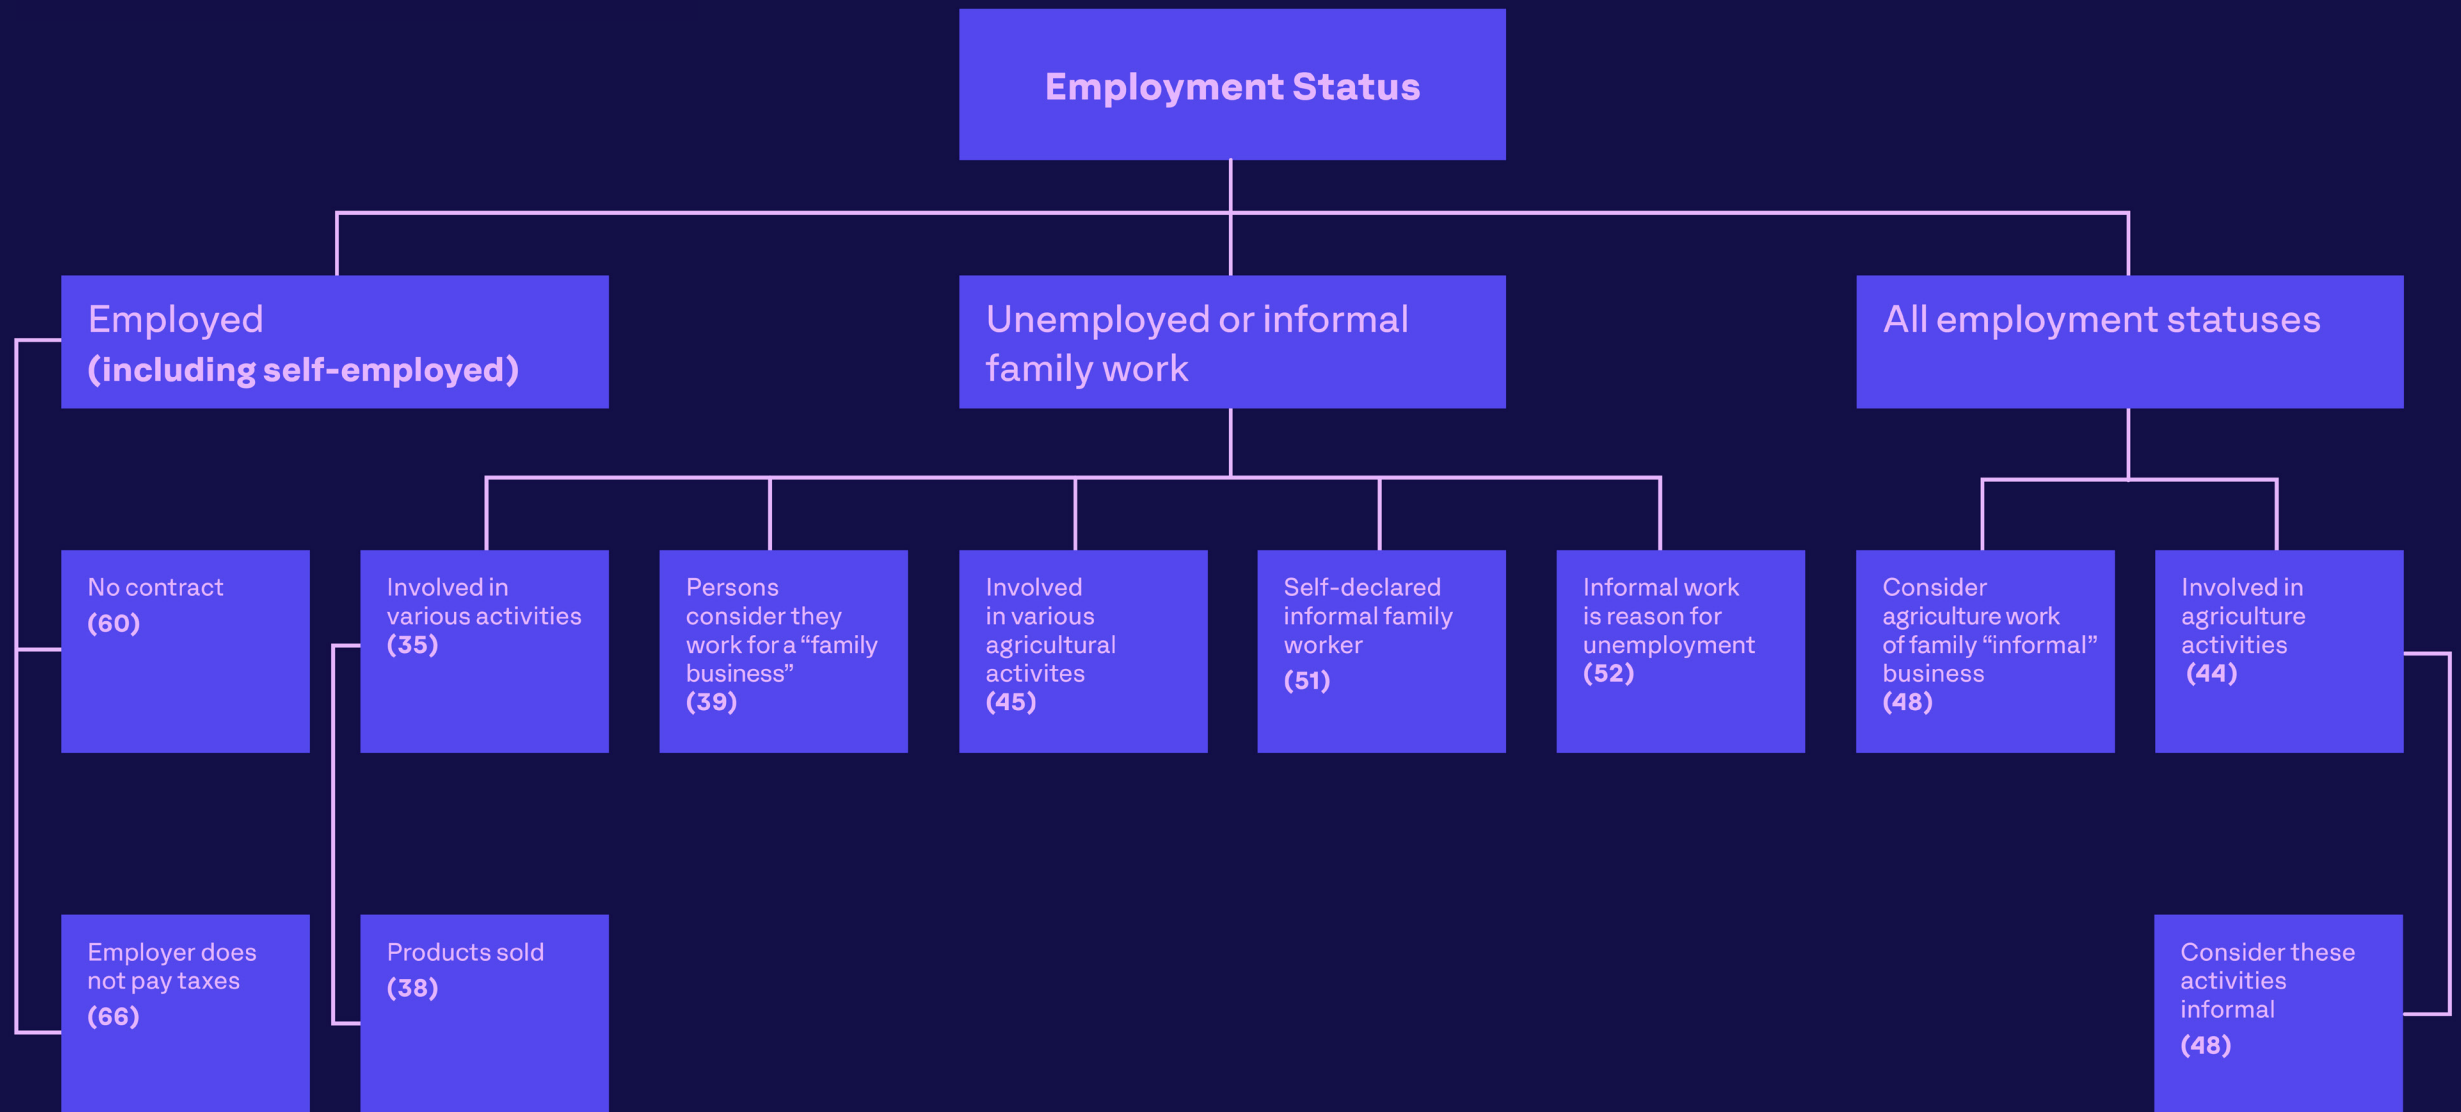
Employment Status

Employed
(including self-employed)

Unemployed or informal family work

All employment statuses

No contract
(60)

Involved in various activities
(35)

Persons consider they work for a “family business”
(39)

Involved in various agricultural activites
(45)

Self-declared informal family worker
(51)

Informal work is reason for unemployment
(52)

Consider agriculture work of family “informal” business
(48)

Involved in agriculture activities
(44)

Employer does not pay taxes
(66)

Products sold
(38)

Consider these activities informal
(48)